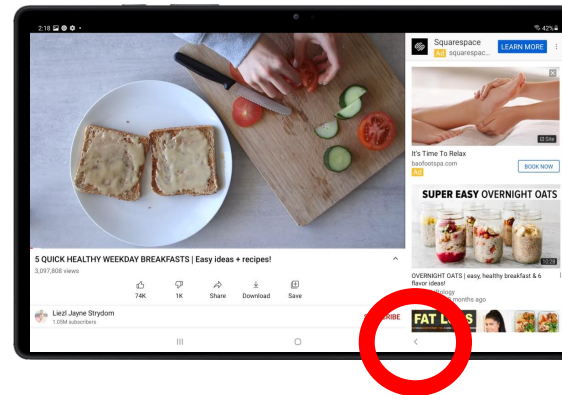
2:18 42%

5 QUICK HEALTHY WEEKDAY BREAKFASTS | Easy ideas + recipes!
3,097,808 views

74K 1K Share Download Save

Liezl Jayne Strydom
1.05M subscribers

SUBSCRIBE

Squarespace
Ad squarespace...
LEARN MORE

Site

It's Time To Relax
barefootspa.com
Ad
BOOK NOW

SUPER EASY OVERNIGHT OATS
12:28

OVERNIGHT OATS | easy, healthy breakfast & 6 flavor ideas!
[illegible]ology
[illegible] months ago

FAT L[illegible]